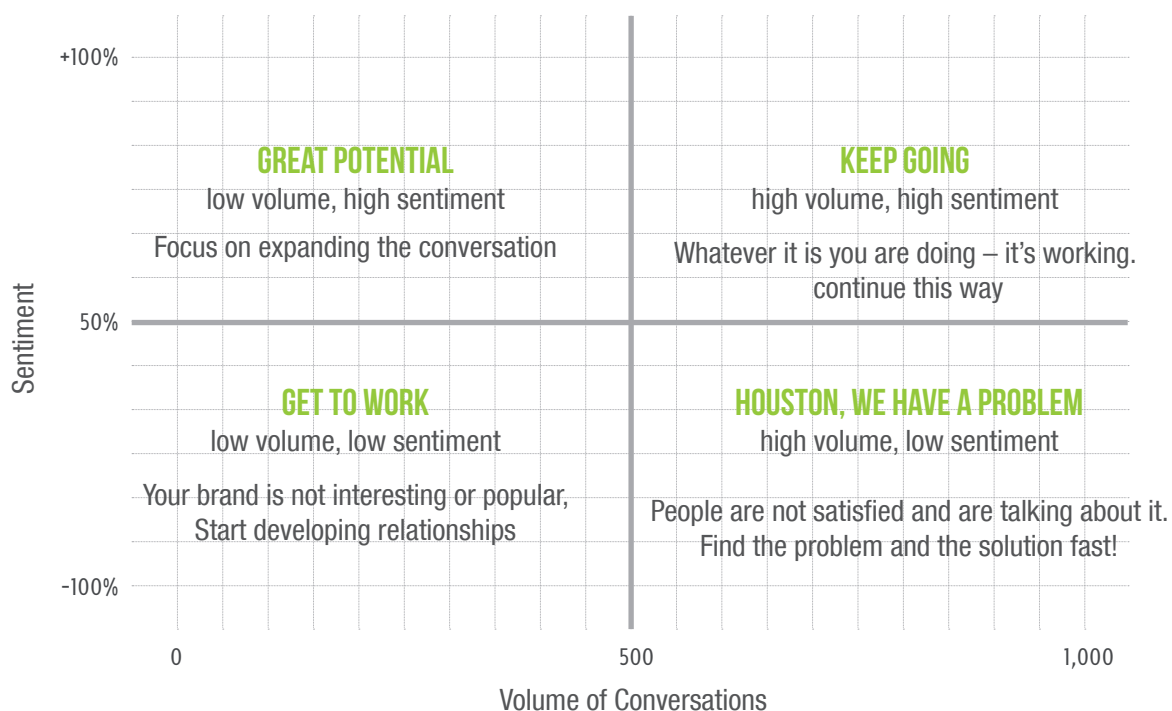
+100%

GREAT POTENTIAL
low volume, high sentiment
Focus on expanding the conversation

KEEP GOING
high volume, high sentiment
Whatever it is you are doing – it's working. continue this way

50%

Sentiment

GET TO WORK
low volume, low sentiment
Your brand is not interesting or popular, Start developing relationships

HOUSTON, WE HAVE A PROBLEM
high volume, low sentiment
People are not satisfied and are talking about it. Find the problem and the solution fast!

-100%

0
500
1,000

Volume of Conversations